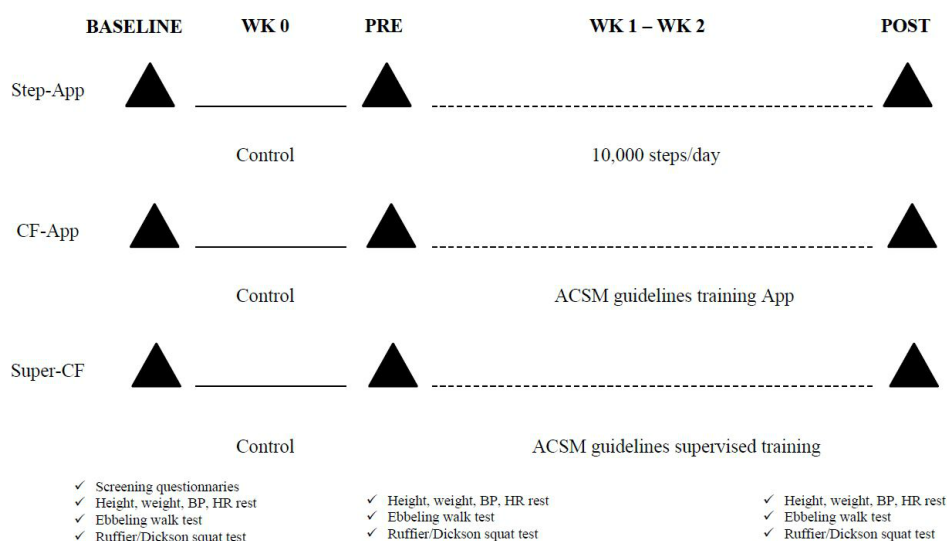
BASELINE WK 0 PRE WK 1 – WK 2 POST

Step-App

Control 10,000 steps/day

CF-App

Control ACSM guidelines training App

Super-CF

Control ACSM guidelines supervised training

✓ Screening questionnaries
✓ Height, weight, BP, HR rest
✓ Ebbeling walk test
✓ Ruffier/Dickson squat test

✓ Height, weight, BP, HR rest
✓ Ebbeling walk test
✓ Ruffier/Dickson squat test

✓ Height, weight, BP, HR rest
✓ Ebbeling walk test
✓ Ruffier/Dickson squat test